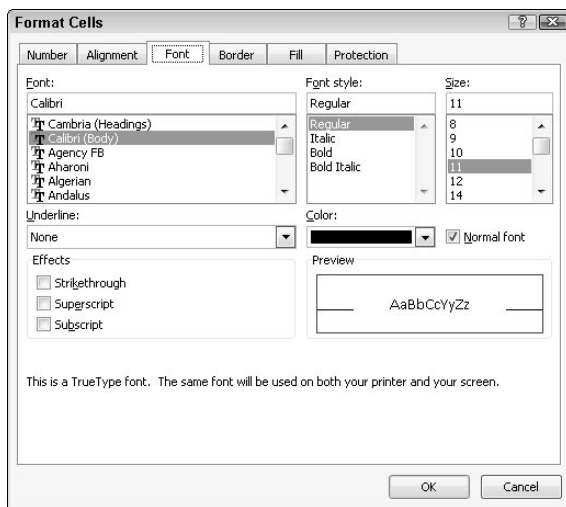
Format Cells

?

Number | Alignment | Font | Border | Fill | Protection

Font:
Calibri
Cambria (Headings)
Calibri (Body)
Agency FB
Aharoni
Algerian
Andalus

Font style:
Regular
Regular
Italic
Bold
Bold Italic

Size:
11
8
9
10
11
12
14

Underline:
None

Color:

Normal font

Effects
Strikethrough
Superscript
Subscript

Preview
AaBbCcYyZz

This is a TrueType font. The same font will be used on both your printer and your screen.

OK
Cancel